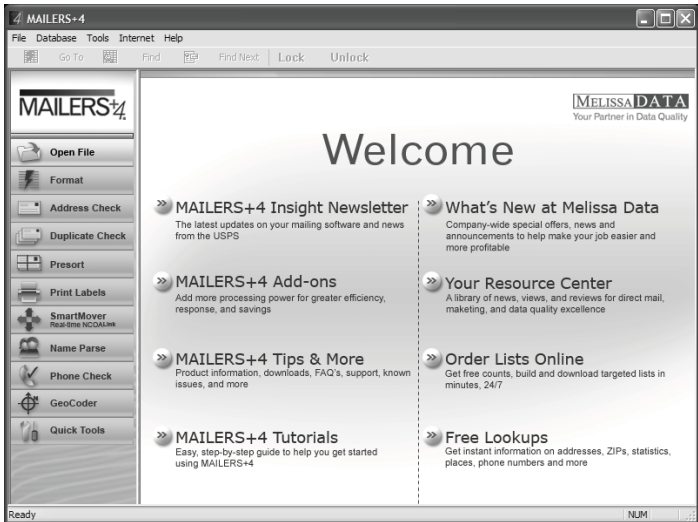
MAILERS+4

File Database Tools Internet Help

Go To Find Find Next Lock Unlock

MAILERS+4

Open File
Format
Address Check
Duplicate Check
Presort
Print Labels
SmartMover
Real-time NCOALink
Name Parse
Phone Check
GeoCoder
Quick Tools

MELISSA DATA
Your Partner in Data Quality

Welcome

MAILERS+4 Insight Newsletter
The latest updates on your mailing software and news from the USPS

What's New at Melissa Data
Company-wide special offers, news and announcements to help make your job easier and more profitable

MAILERS+4 Add-ons
Add more processing power for greater efficiency, response, and savings

Your Resource Center
A library of news, views, and reviews for direct mail, maketing, and data quality excellence

MAILERS+4 Tips & More
Product information, downloads, FAQ's, support, known issues, and more

Order Lists Online
Get free counts, build and download targeted lists in minutes, 24/7

MAILERS+4 Tutorials
Easy, step-by-step guide to help you get started using MAILERS+4

Free Lookups
Get instant information on addresses, ZIPs, statistics, places, phone numbers and more

Ready

NUM